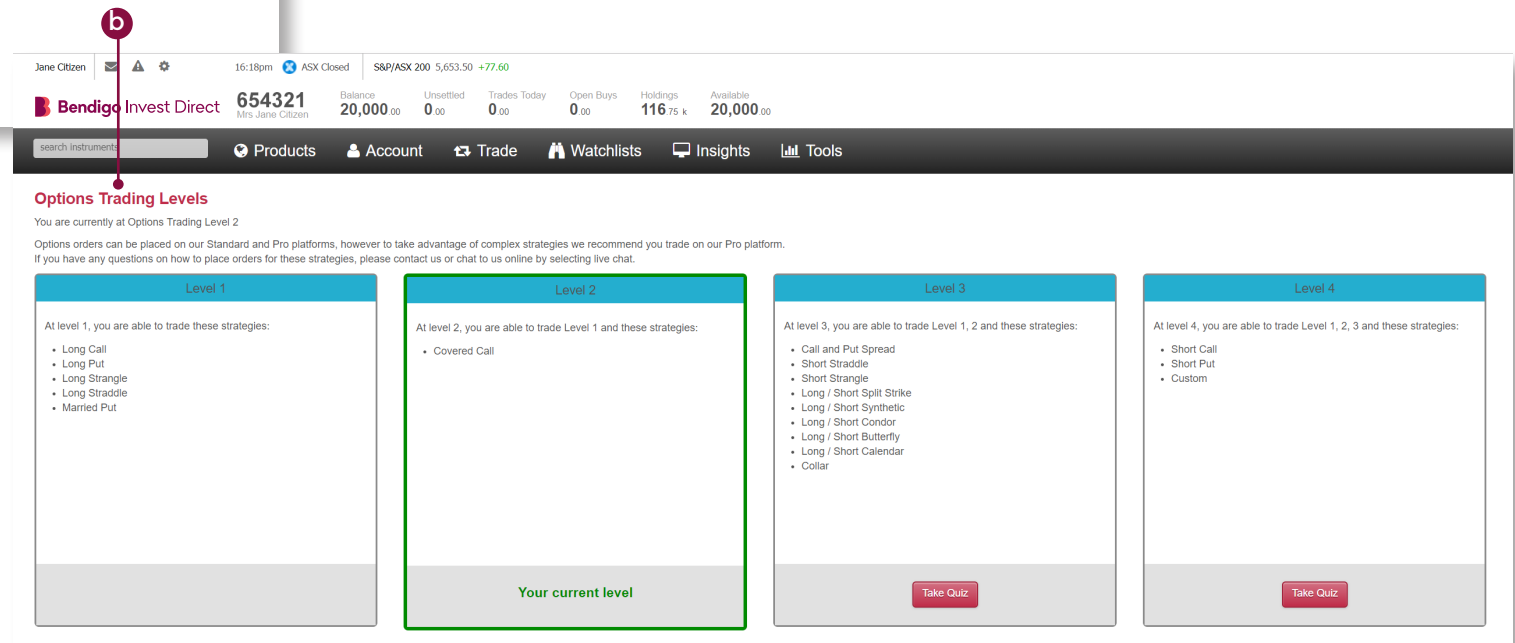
b

Jane Citizen 16:18pm ASX Closed S&P/ASX 200 5,653.50 +77.60

Bendigo Invest Direct 654321 Mrs Jane Citizen

Balance 20,000.00 Unsettled 0.00 Trades Today 0.00 Open Buys 0.00 Holdings 116.75 k Available 20,000.00

search instruments Products Account Trade Watchlists Insights Tools

Options Trading Levels

You are currently at Options Trading Level 2

Options orders can be placed on our Standard and Pro platforms, however to take advantage of complex strategies we recommend you trade on our Pro platform.
If you have any questions on how to place orders for these strategies, please contact us or chat to us online by selecting live chat.

Level 1

At level 1, you are able to trade these strategies:

- Long Call
- Long Put
- Long Strangle
- Long Straddle
- Married Put

Level 2

At level 2, you are able to trade Level 1 and these strategies:

- Covered Call

Your current level

Level 3

At level 3, you are able to trade Level 1, 2 and these strategies:

- Call and Put Spread
- Short Straddle
- Short Strangle
- Long / Short Split Strike
- Long / Short Synthetic
- Long / Short Condor
- Long / Short Butterfly
- Long / Short Calendar
- Collar

Take Quiz

Level 4

At level 4, you are able to trade Level 1, 2, 3 and these strategies:

- Short Call
- Short Put
- Custom

Take Quiz